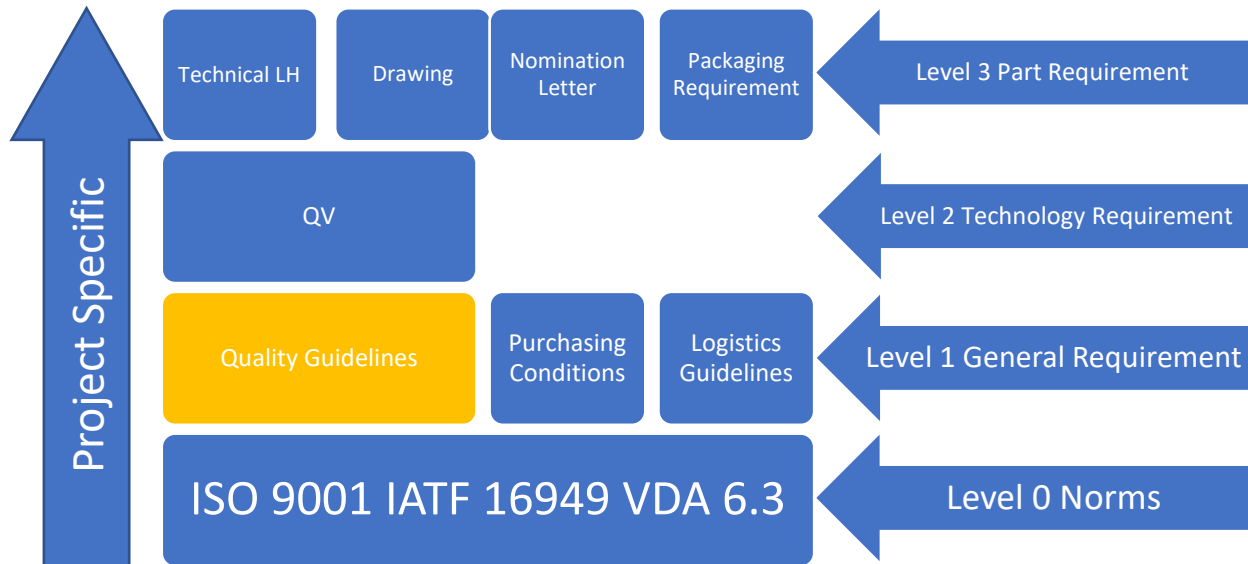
Project Specific

Technical LH

Drawing

Nomination Letter

Packaging Requirement

Level 3 Part Requirement

QV

Level 2 Technology Requirement

Quality Guidelines

Purchasing Conditions

Logistics Guidelines

Level 1 General Requirement

ISO 9001 IATF 16949 VDA 6.3

Level 0 Norms